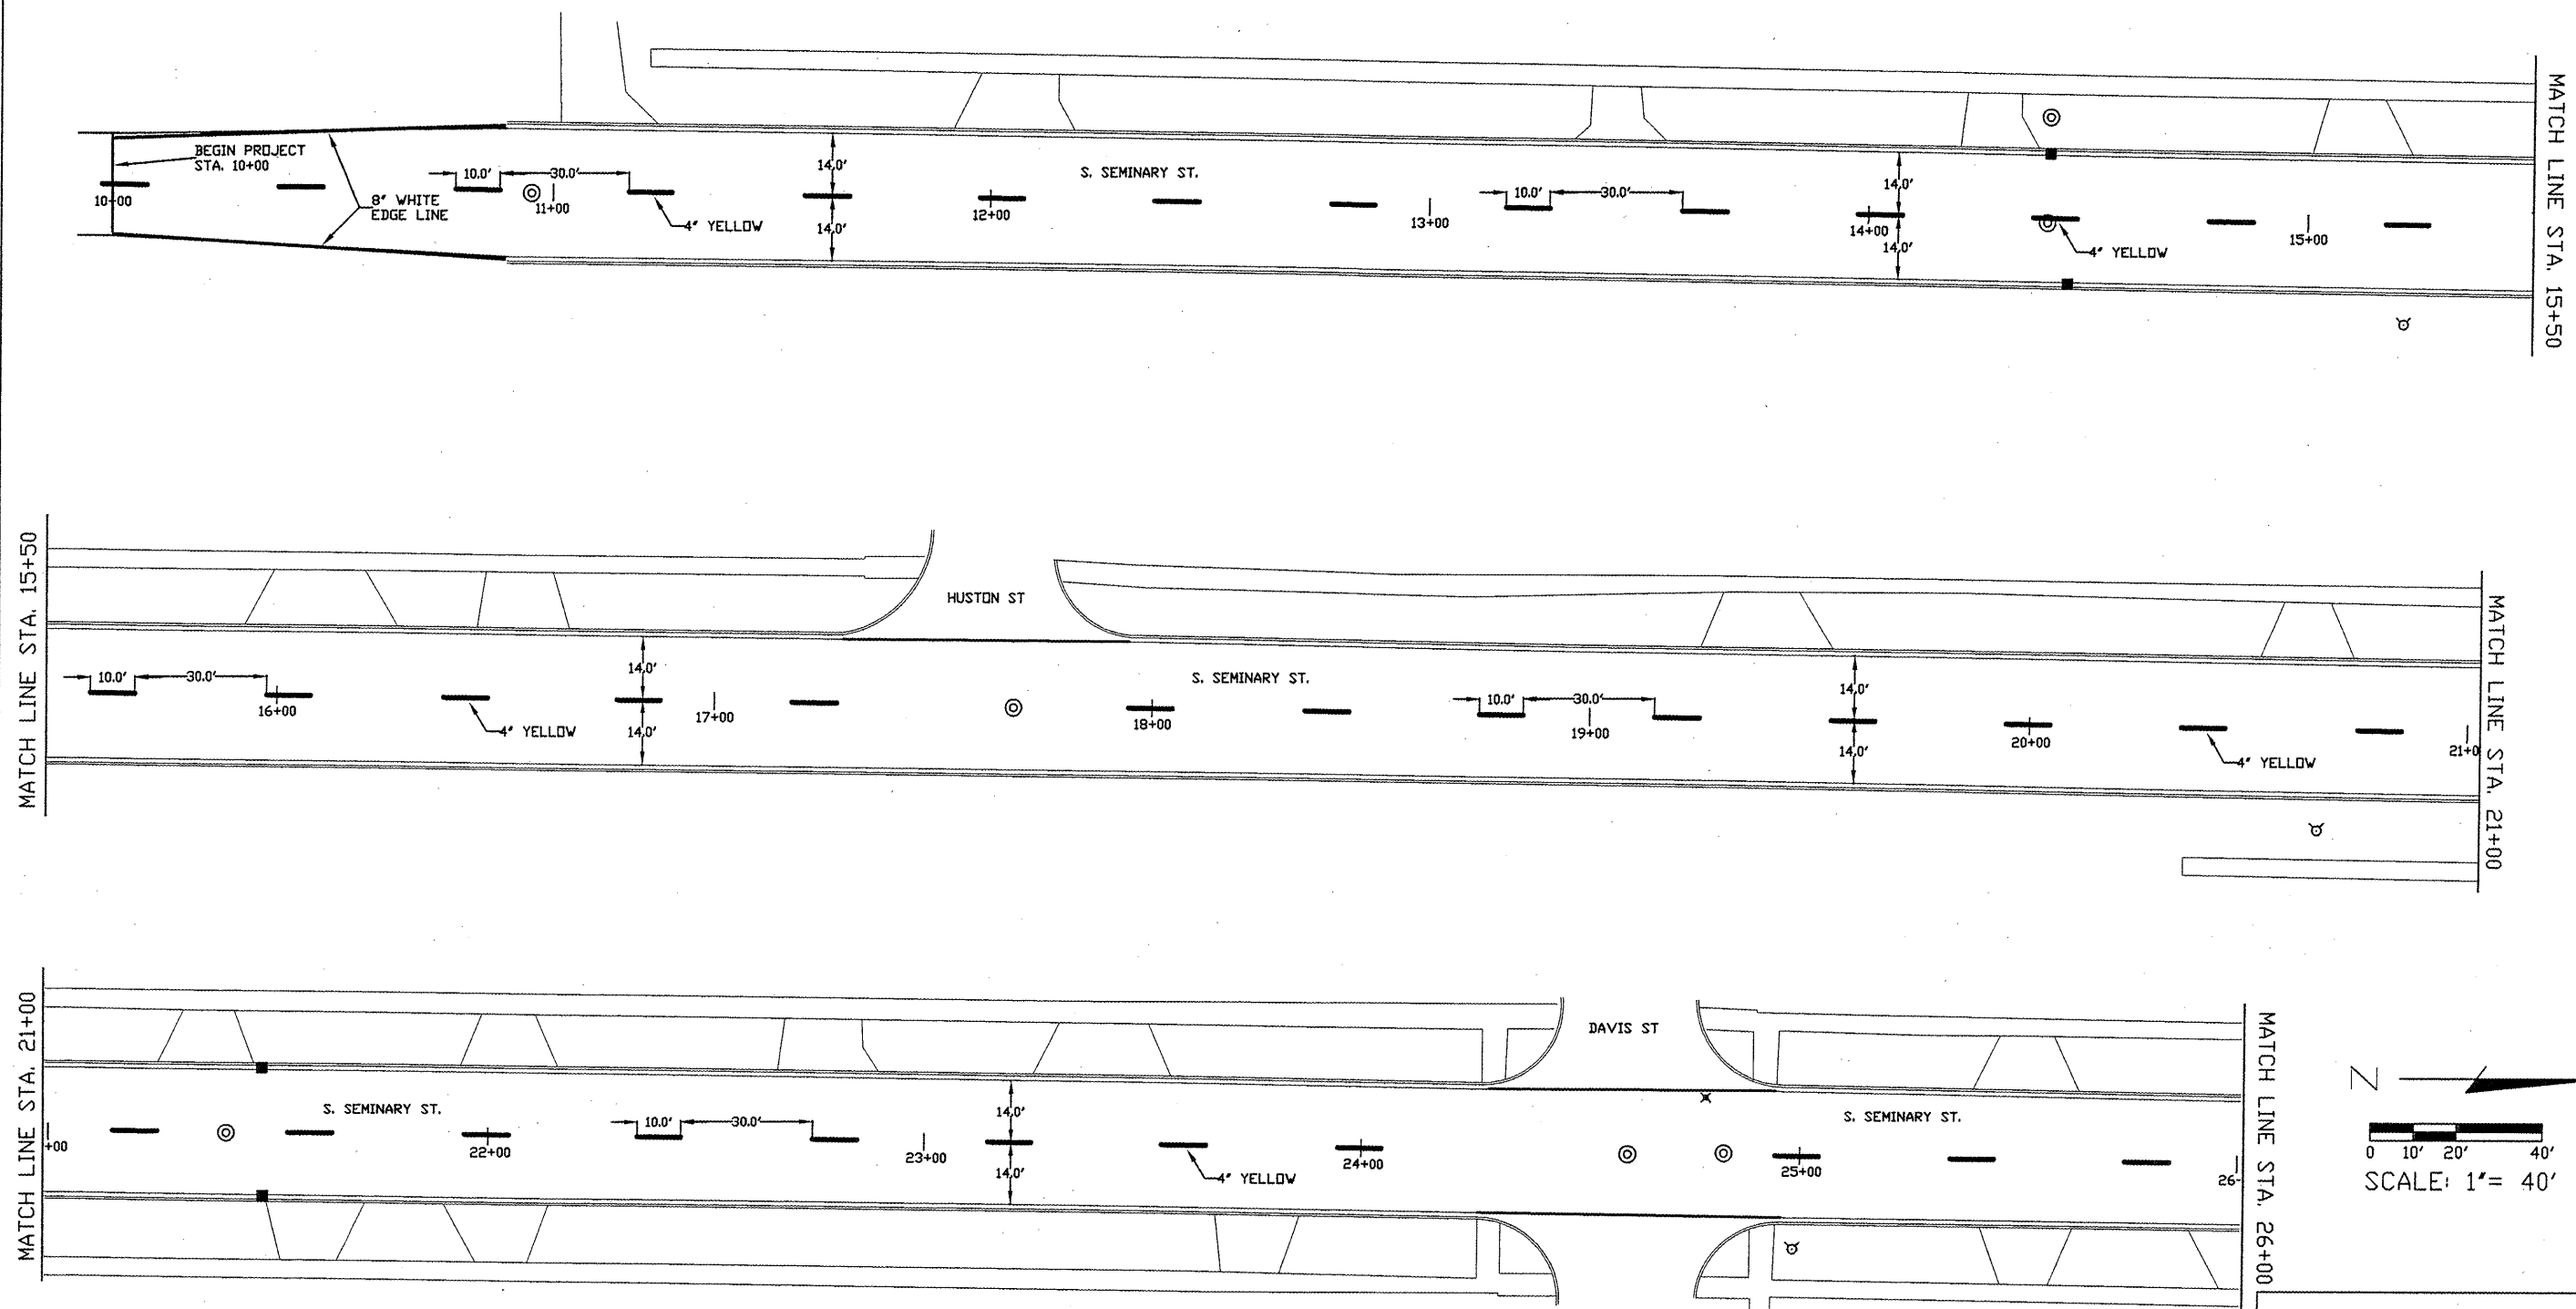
BEGIN PROJECT
STA. 10+00

10+00

8' WHITE
EDGE LINE

10.0'
30.0'
11+00
4' YELLOW
14.0'
14.0'
12+00
S. SEMINARY ST.
13+00
10.0'
30.0'
14.0'
14+00
14.0'
4' YELLOW
15+00

MATCH LINE STA. 15+50

MATCH LINE STA. 15+50

HUSTON ST
10.0'
30.0'
16+00
4' YELLOW
14.0'
14.0'
17+00
S. SEMINARY ST.
18+00
10.0'
30.0'
19+00
14.0'
14.0'
20+00
4' YELLOW
21+0

MATCH LINE STA. 21+00

MATCH LINE STA. 21+00

+00
S. SEMINARY ST.
22+00
10.0'
30.0'
23+00
14.0'
14.0'
4' YELLOW
24+00
DAVIS ST
S. SEMINARY ST.
25+00
26

MATCH LINE STA. 26+00

N

0 10' 20' 40'
SCALE: 1"= 40'